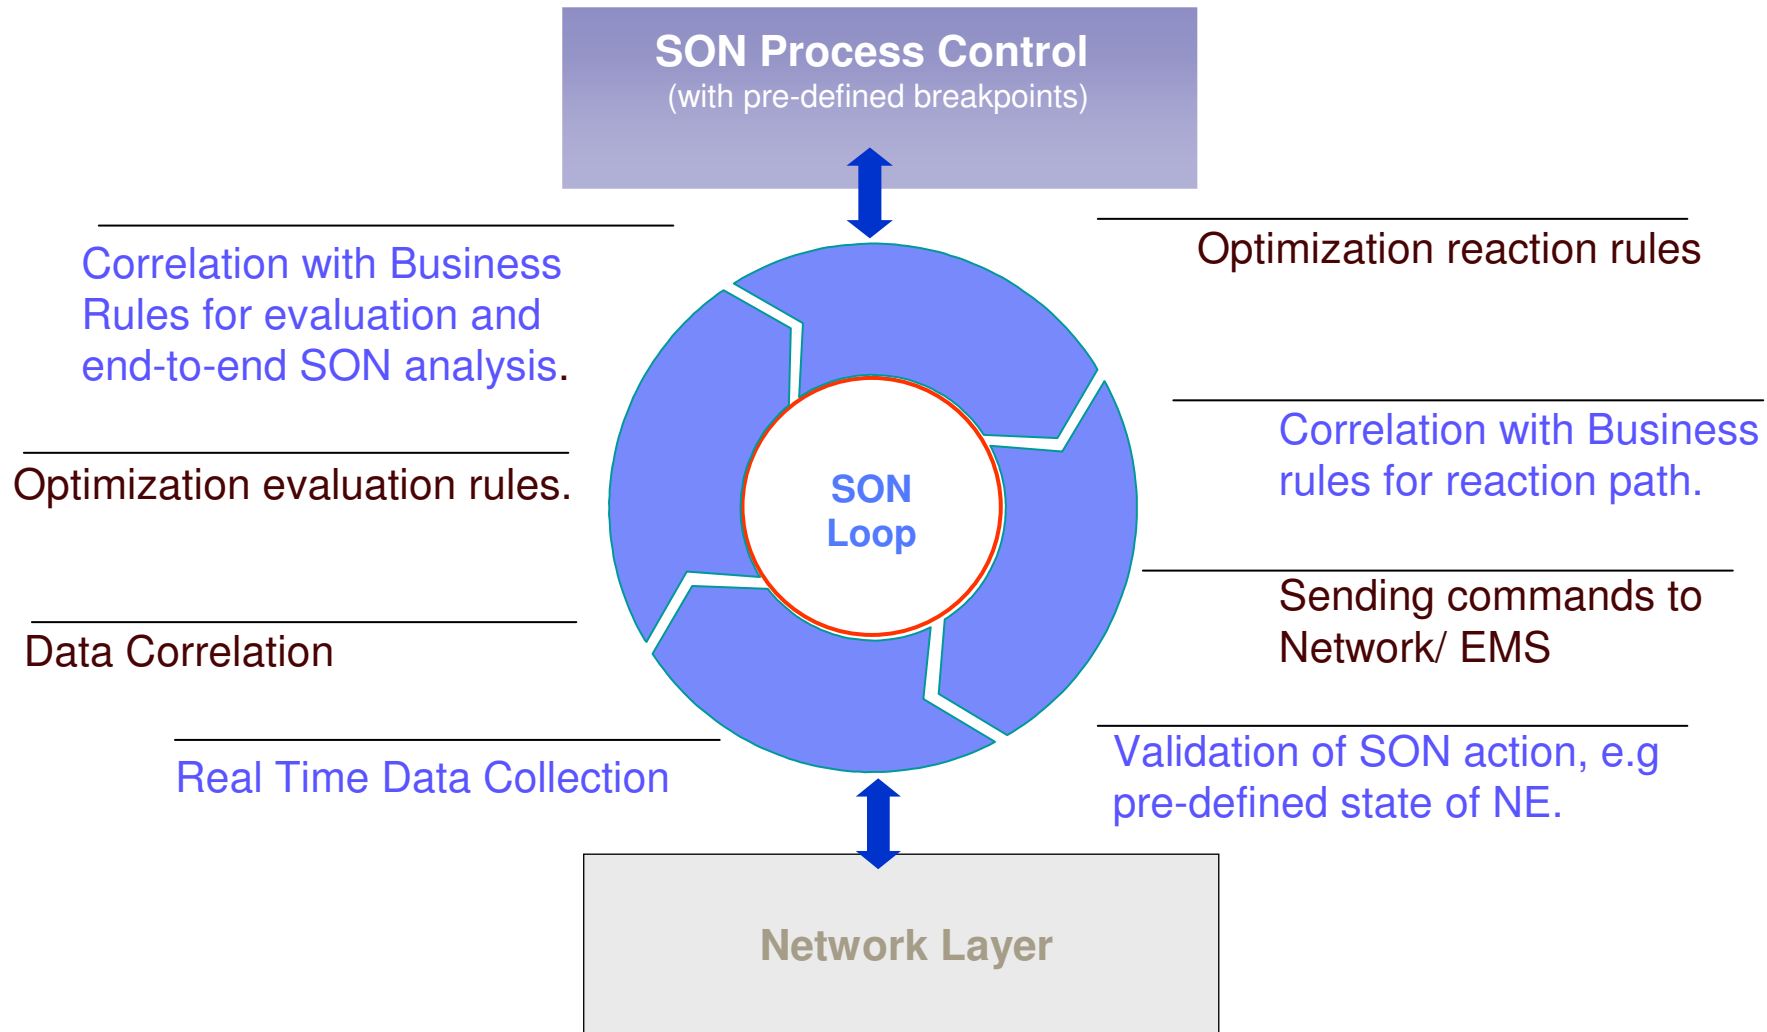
SON Process Control
(with pre-defined breakpoints)

Correlation with Business Rules for evaluation and end-to-end SON analysis.

Optimization evaluation rules.

Data Correlation

Real Time Data Collection

SON Loop

Optimization reaction rules

Correlation with Business rules for reaction path.

Sending commands to Network/ EMS

Validation of SON action, e.g pre-defined state of NE.

Network Layer